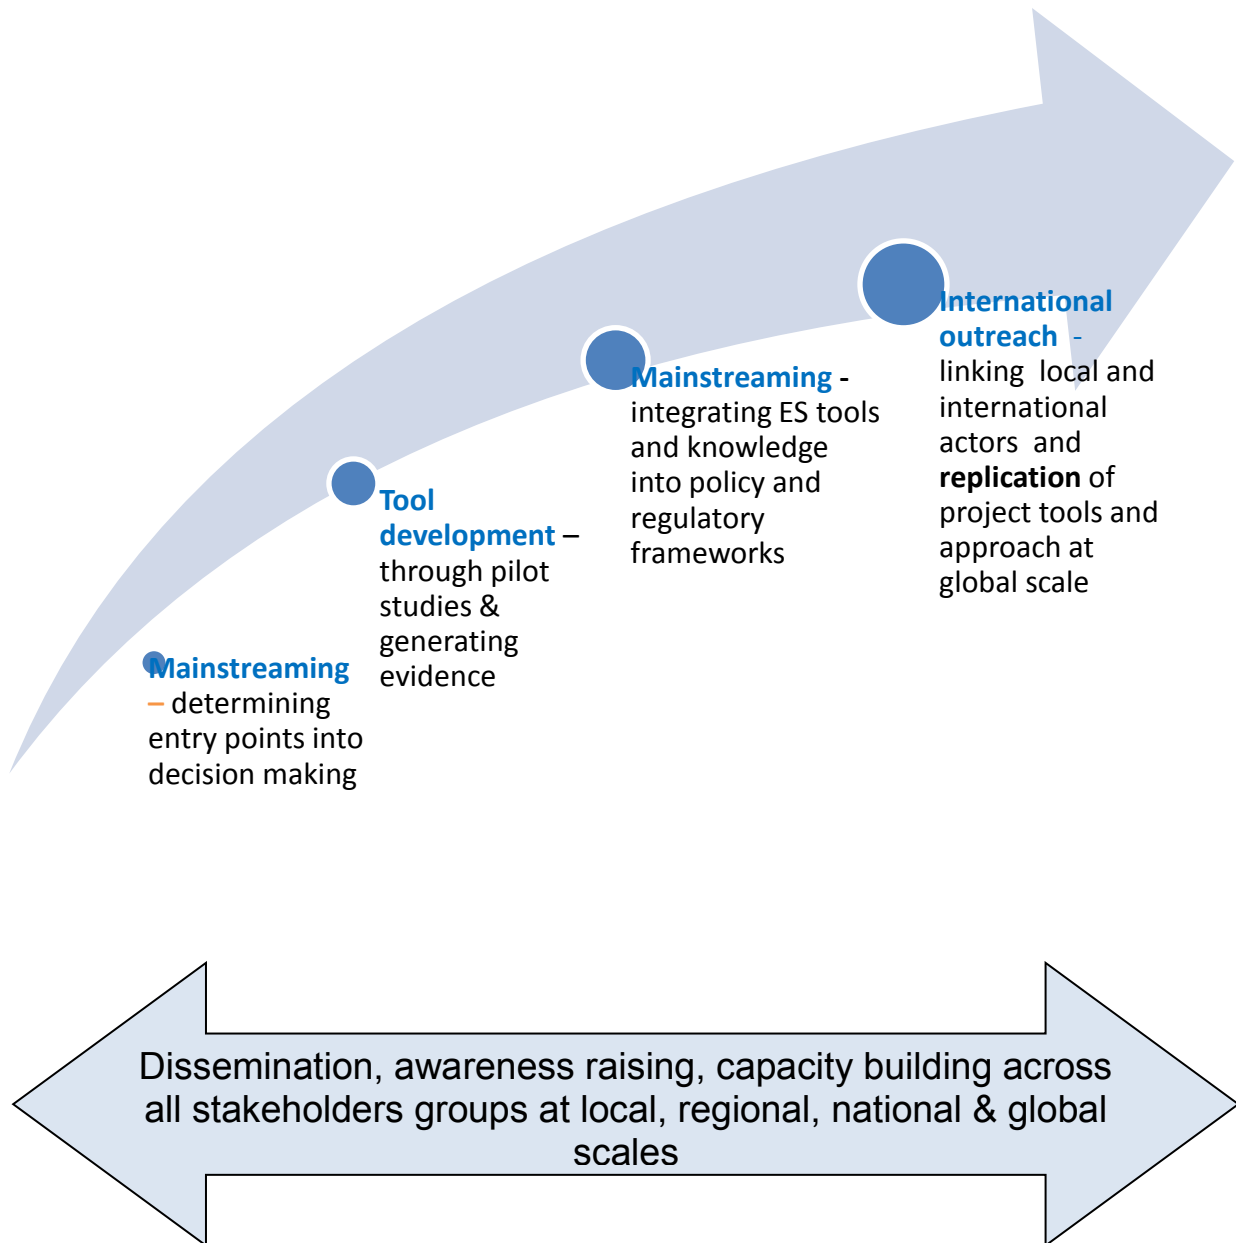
Mainstreaming – determining entry points into decision making

Tool development – through pilot studies & generating evidence

Mainstreaming - integrating ES tools and knowledge into policy and regulatory frameworks

International outreach - linking local and international actors and replication of project tools and approach at global scale

Dissemination, awareness raising, capacity building across all stakeholders groups at local, regional, national & global scales